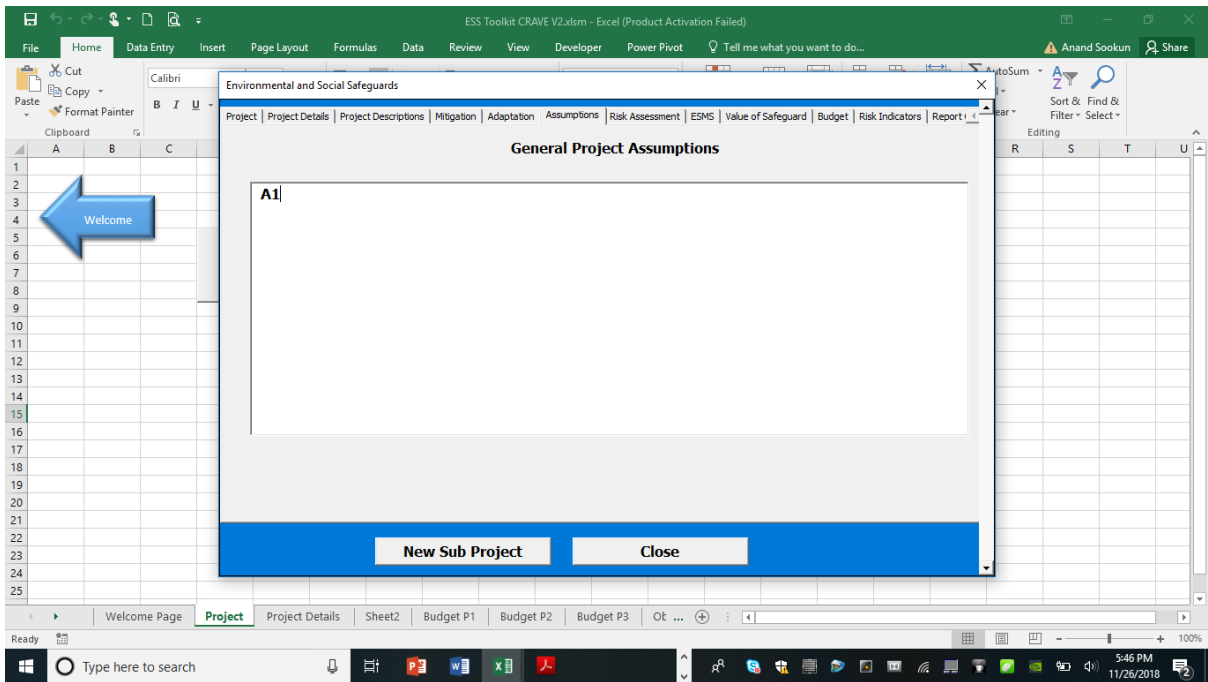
ESS Toolkit CRAVE V2.xlsm - Excel (Product Activation Failed)

File Home Data Entry Insert Page Layout Formulas Data Review View Developer Power Pivot Tell me what you want to do... Anand Sookun Share

Cut
Copy
Paste
Format Painter
Clipboard
Calibri
B I U

AutoSum
Sort & Filter
Find & Select
Editing

A B C R S T U

1 2 3 4 5 6 7 8 9 10 11 12 13 14 15 16 17 18 19 20 21 22 23 24 25

Welcome

Environmental and Social Safeguards

Project | Project Details | Project Descriptions | Mitigation | Adaptation | Assumptions | Risk Assessment | ESMS | Value of Safeguard | Budget | Risk Indicators | Report

General Project Assumptions

A1

New Sub Project
Close

Welcome Page | Project | Project Details | Sheet2 | Budget P1 | Budget P2 | Budget P3 | Ot ...

Ready
100%

Type here to search

5:46 PM
11/26/2018